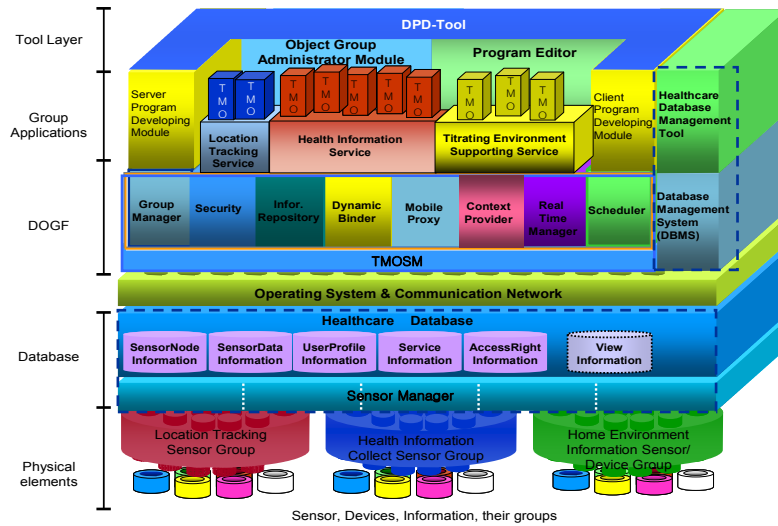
Tool Layer

Group Applications

DOGF

Database

Physical elements

DPD-Tool

Object Group Administrator Module

Program Editor

Server Program Developing Module

TMO TMO

TMO TMO TMO TMO TMO

TMO TMO TMO

Client Program Developing Module

Healthcare Database Management Tool

Location Tracking Service

Health Information Service

Titrating Environment Supporting Service

Group Manager

Security

Infor. Repository

Dynamic Binder

Mobile Proxy

Context Provider

Real Time Manager

Scheduler

Database Management System (DBMS)

TMOSM

Operating System & Communication Network

Healthcare Database

SensorNode Information

SensorData Information

UserProfile Information

Service Information

AccessRight Information

View Information

Sensor Manager

Location Tracking Sensor Group

Health Information Collect Sensor Group

Home Environment Information Sensor/ Device Group

Sensor, Devices, Information, their groups